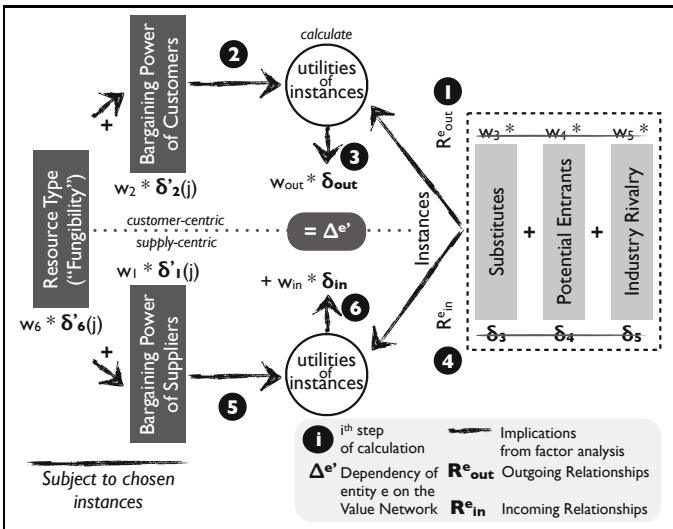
Bargaining Power of Customers

2

calculate

utilities of instances

3

$w_{out} * \delta_{out}$

$w_2 * \delta'_2(j)$

+

Resource Type ("Fungibility")

customer-centric

supply-centric

$= \Delta^{e'}$

$w_1 * \delta'_1(j)$

$w_6 * \delta'_6(j)$

+

Bargaining Power of Suppliers

5

$+ w_{in} * \delta_{in}$

6

utilities of instances

Instances

1

$R^e_{out}$

$w_3$ * $w_4$ * $w_5$ *

Substitutes + Potential Entrants + Industry Rivalry

$R^e_{in}$

$\delta_3$ $\delta_4$ $\delta_5$

4

Subject to chosen instances

i $i^{th}$ step of calculation

Implications from factor analysis

$\Delta^{e'}$ Dependency of entity e on the Value Network

$R^e_{out}$ Outgoing Relationships

$R^e_{in}$ Incoming Relationships